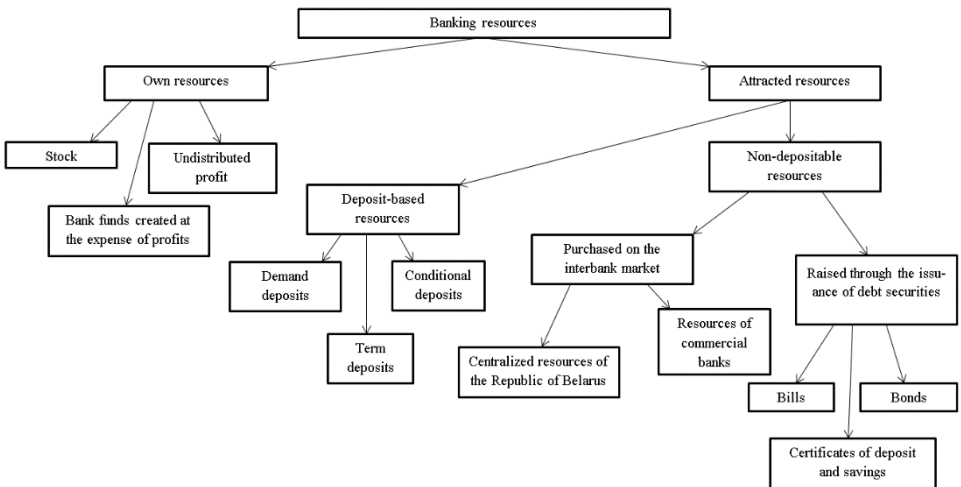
Banking resources

Own resources

Attracted resources

Stock

Undistributed profit

Bank funds created at the expense of profits

Non-depositable resources

Deposit-based resources

Demand deposits

Conditional deposits

Term deposits

Purchased on the interbank market

Resources of commercial banks

Centralized resources of the Republic of Belarus

Raised through the issuance of debt securities

Bills

Bonds

Certificates of deposit and savings